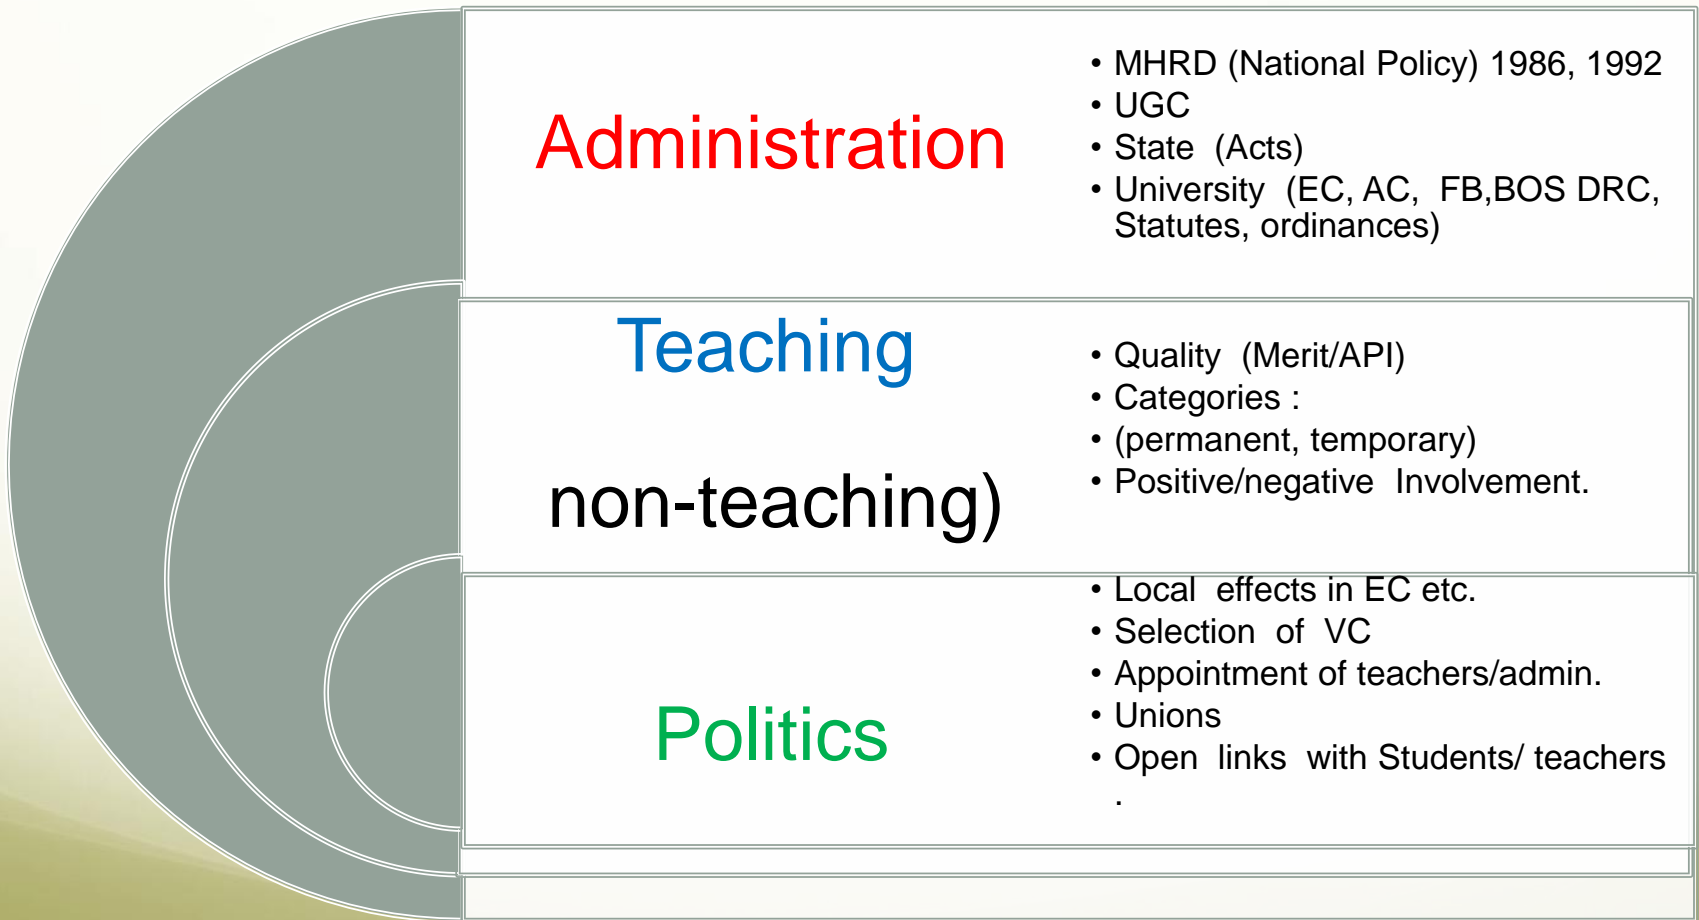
Administration

- MHRD (National Policy) 1986, 1992
- UGC
- State (Acts)
- University (EC, AC, FB,BOS DRC, Statutes, ordinances)

Teaching

non-teaching)

- Quality (Merit/API)
- Categories :
- (permanent, temporary)
- Positive/negative Involvement.

Politics

- Local effects in EC etc.
- Selection of VC
- Appointment of teachers/admin.
- Unions
- Open links with Students/ teachers

.